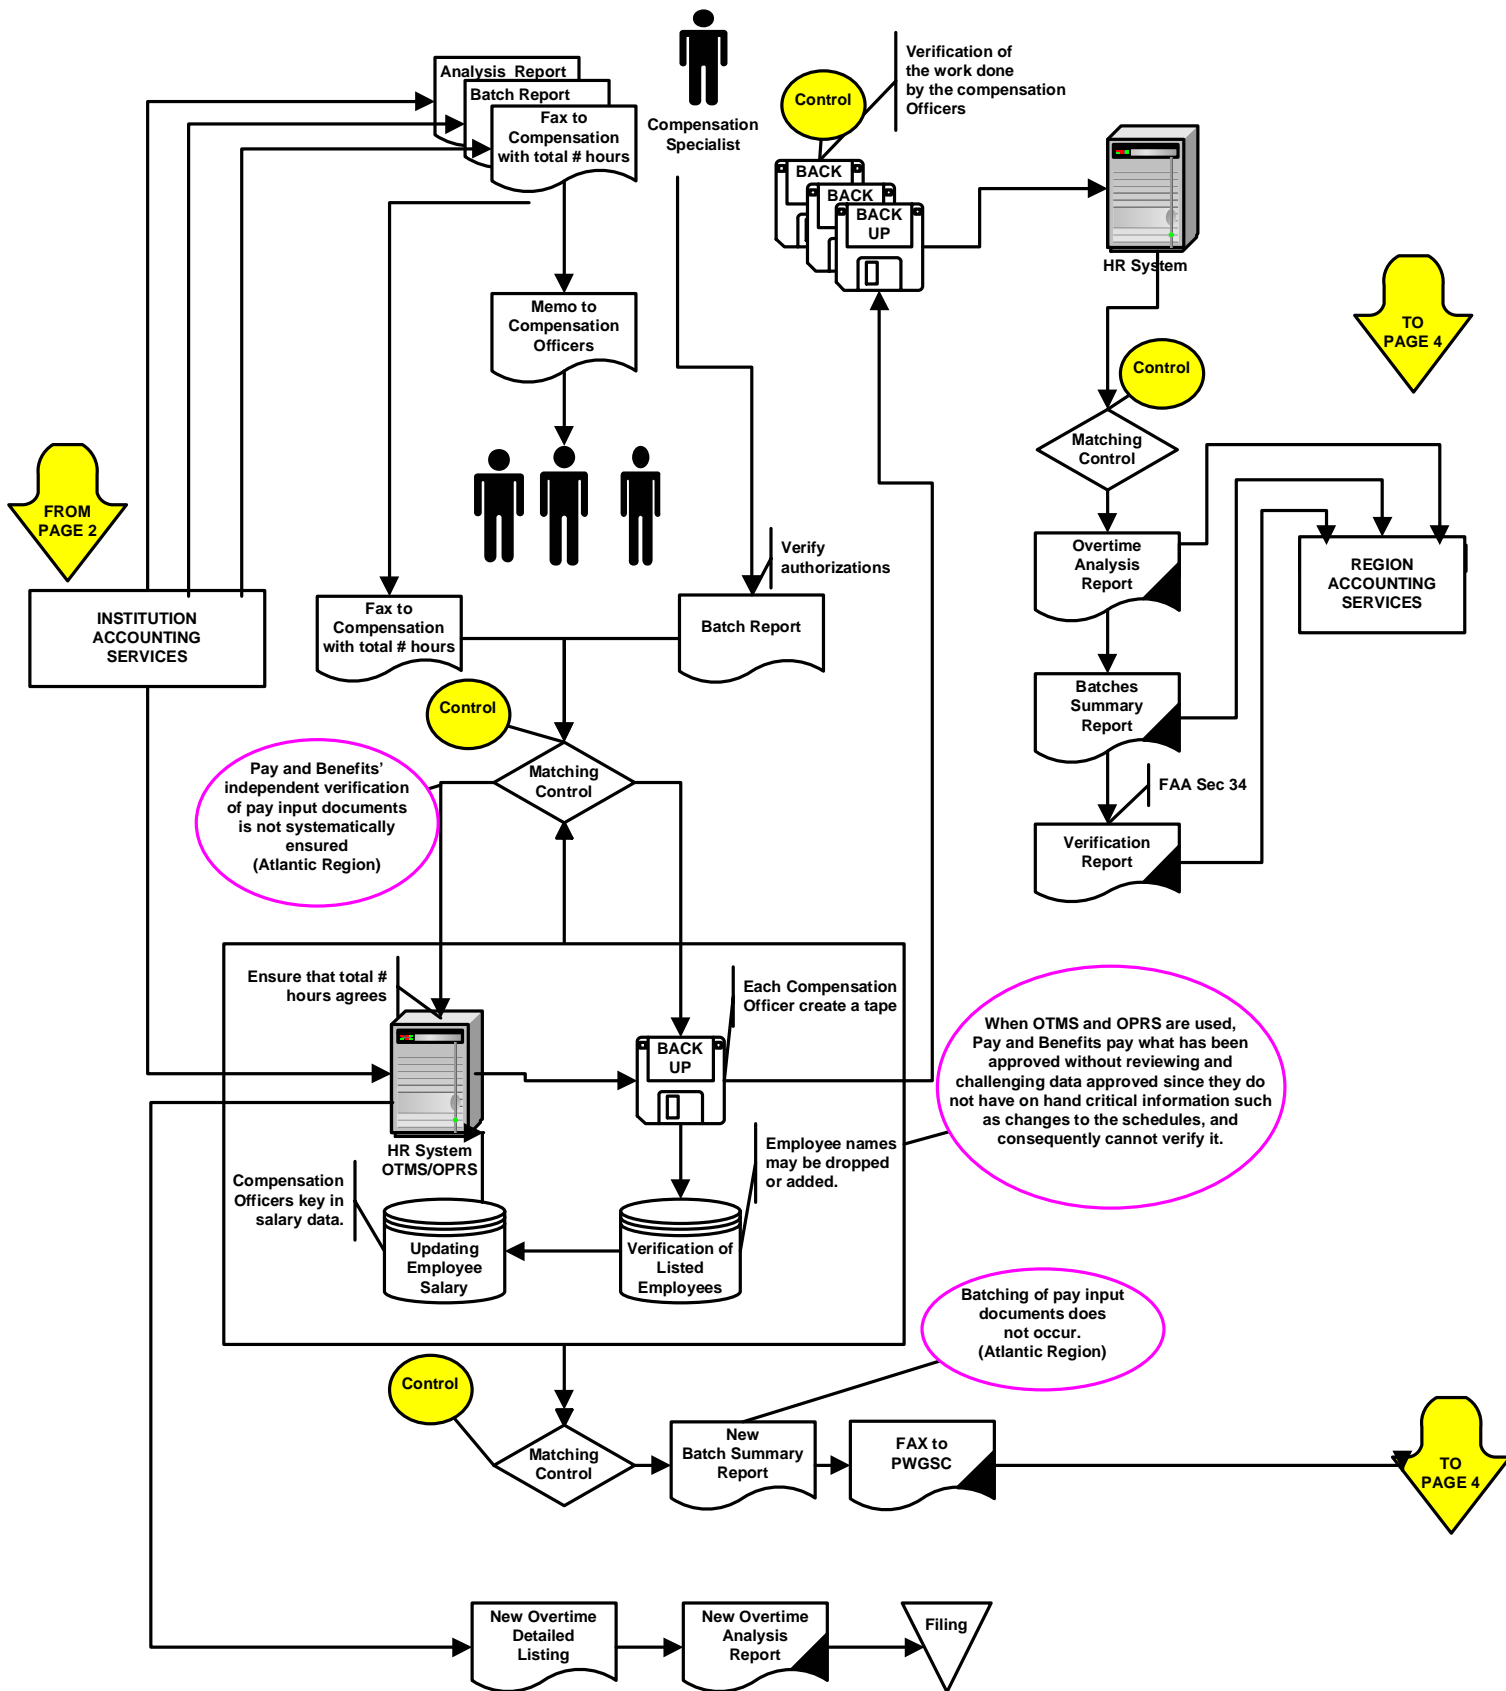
Analysis Report
Batch Report
Fax to Compensation with total # hours

Compensation Specialist

Control

Verification of the work done by the compensation Officers

BACK
BACK
BACK UP

HR System

TO PAGE 4

Memo to Compensation Officers

Control

Matching Control

FROM PAGE 2

Overtime Analysis Report

REGION ACCOUNTING SERVICES

INSTITUTION ACCOUNTING SERVICES

Fax to Compensation with total # hours

Verify authorizations

Batch Report

Batches Summary Report

Control

FAA Sec 34

Matching Control

Pay and Benefits' independent verification of pay input documents is not systematically ensured (Atlantic Region)

Verification Report

Ensure that total # hours agrees

Each Compensation Officer create a tape

When OTMS and OPRS are used, Pay and Benefits pay what has been approved without reviewing and challenging data approved since they do not have on hand critical information such as changes to the schedules, and consequently cannot verify it.

BACK UP

HR System OTMS/OPRS

Employee names may be dropped or added.

Compensation Officers key in salary data.

Updating Employee Salary

Verification of Listed Employees

Batching of pay input documents does not occur. (Atlantic Region)

Control

Matching Control

New Batch Summary Report

FAX to PWGSC

TO PAGE 4

New Overtime Detailed Listing

New Overtime Analysis Report

Filing